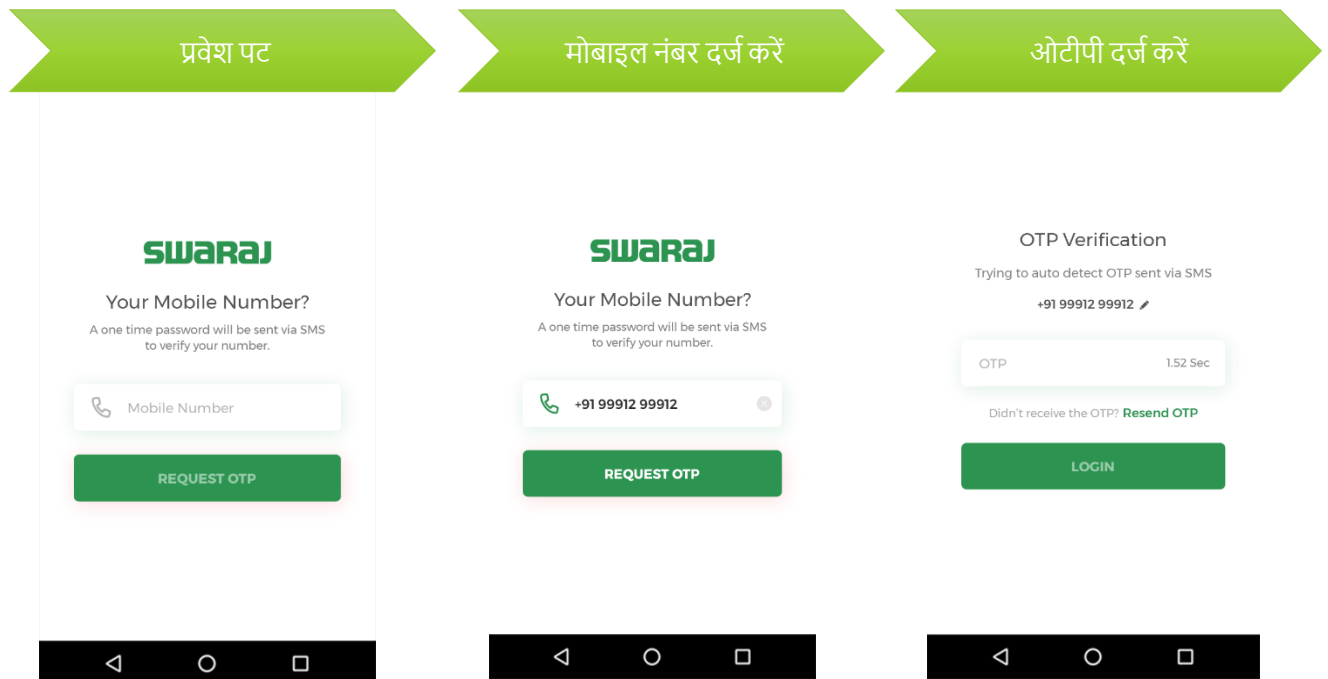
प्रवेश पट

SWARAJ

Your Mobile Number?

A one time password will be sent via SMS to verify your number.

Mobile Number

REQUEST OTP

मोबाइल नंबर दर्ज करें

SWARAJ

Your Mobile Number?

A one time password will be sent via SMS to verify your number.

+91 99912 99912

REQUEST OTP

ओटीपी दर्ज करें

OTP Verification

Trying to auto detect OTP sent via SMS

+91 99912 99912

OTP

1.52 Sec

Didn't receive the OTP? Resend OTP

LOGIN